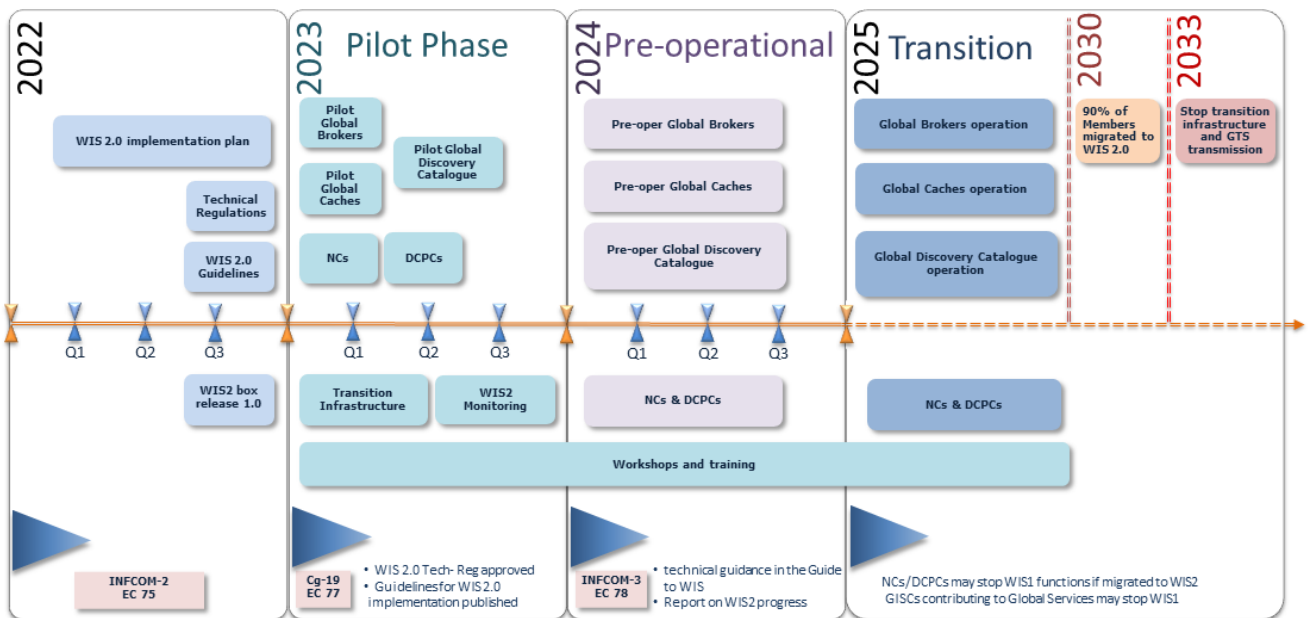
2022

WIS 2.0 implementation plan

Technical Regulations

WIS 2.0 Guidelines

Q1 Q2 Q3

WIS2 box release 1.0

INFCOM-2
EC 75

2023 Pilot Phase

Pilot Global Brokers

Pilot Global Discovery Catalogue

Pilot Global Caches

NCs

DCPCs

Q1 Q2 Q3

Transition Infrastructure

WIS2 Monitoring

Cg-19
EC 77

- WIS 2.0 Tech- Reg approved
- Guidelines for WIS 2.0 implementation published

2024 Pre-operational

Pre-oper Global Brokers

Pre-oper Global Caches

Pre-oper Global Discovery Catalogue

Q1 Q2 Q3

NCs & DCPCs

INFCOM-3
EC 78

- technical guidance in the Guide to WIS
- Report on WIS2 progress

2025 Transition

Global Brokers operation

Global Caches operation

Global Discovery Catalogue operation

NCs & DCPCs

2030

90% of Members migrated to WIS 2.0

2033

Stop transition infrastructure and GTS transmission

Workshops and training

NCs/DCPCs may stop WIS1 functions if migrated to WIS2
GISCs contributing to Global Services may stop WIS1